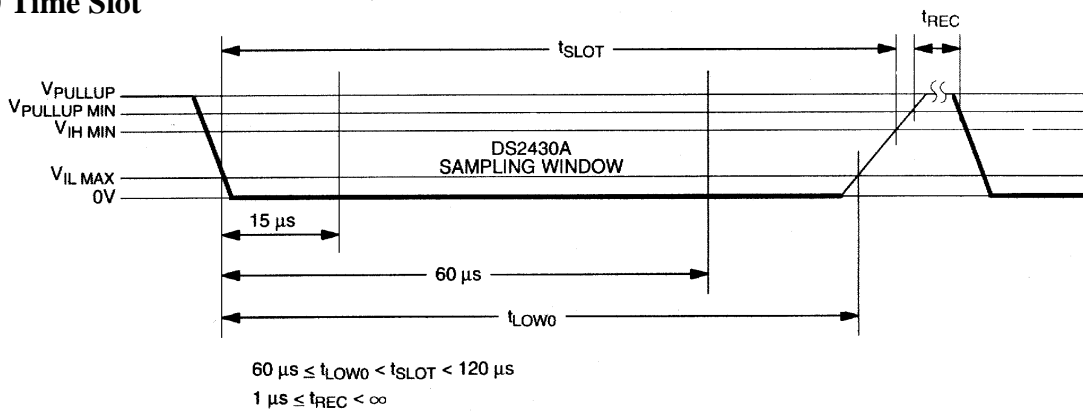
Time Slot

$t_{REC}$

$t_{SLOT}$

$V_{PULLUP}$
$V_{PULLUP\ MIN}$
$V_{IH\ MIN}$

DS2430A
SAMPLING WINDOW

$V_{IL\ MAX}$
0V

15 µs

60 µs

$t_{LOW0}$

$60\ \mu s \leq t_{LOW0} < t_{SLOT} < 120\ \mu s$
$1\ \mu s \leq t_{REC} < \infty$